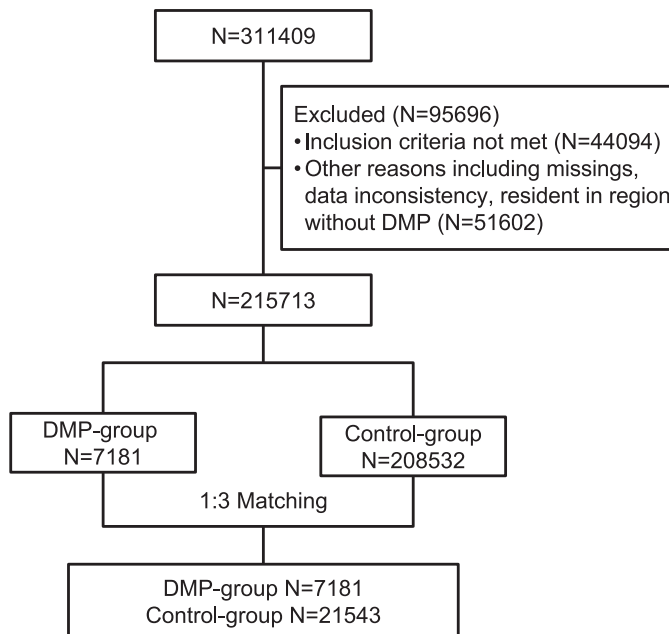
N=311409

Excluded (N=95696)
• Inclusion criteria not met (N=44094)
• Other reasons including missings, data inconsistency, resident in region without DMP (N=51602)

N=215713

DMP-group
N=7181

Control-group
N=208532

1:3 Matching

DMP-group N=7181
Control-group N=21543